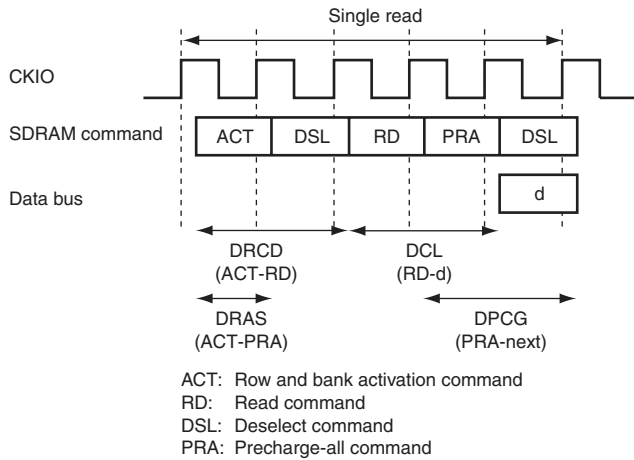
Single read

CKIO

SDRAM command

ACT DSL RD PRA DSL

Data bus

d

DRCD
(ACT-RD)

DCL
(RD-d)

DRAS
(ACT-PRA)

DPCG
(PRA-next)

ACT: Row and bank activation command
RD: Read command
DSL: Deselect command
PRA: Precharge-all command